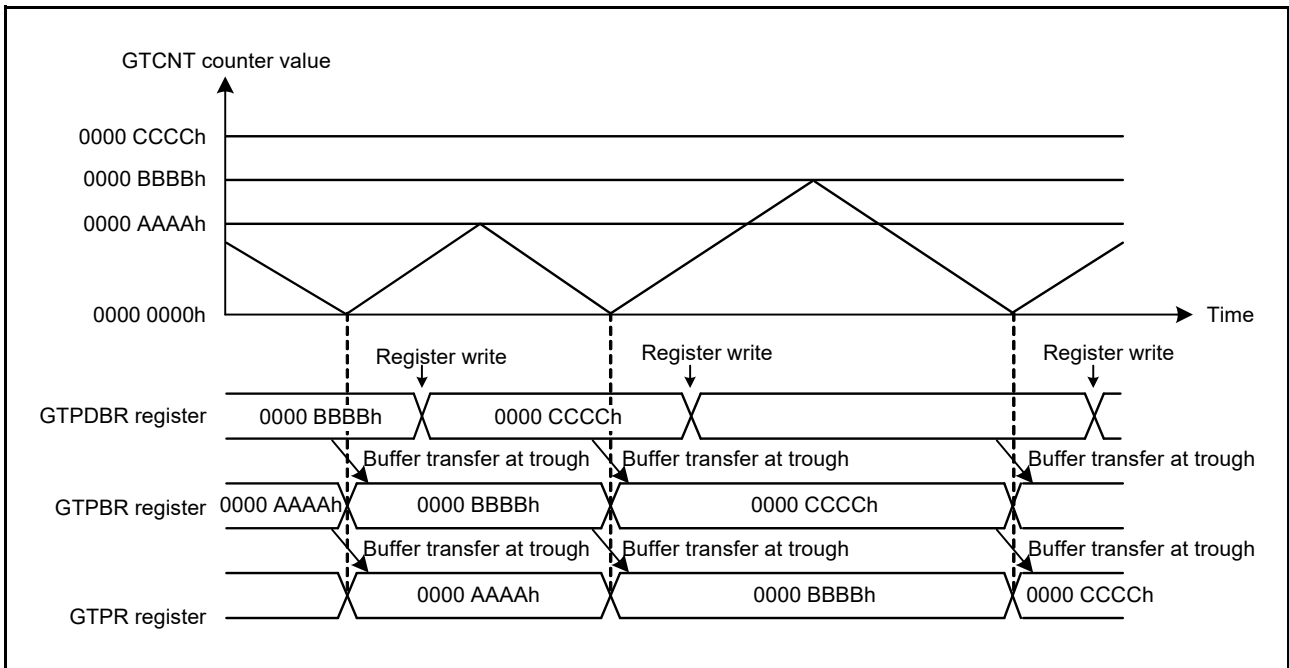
GTCNT counter value

0000 CCCCh

0000 BBBBh

0000 AAAAh

0000 0000h

Time

Register write

Register write

Register write

GTPDBR register

0000 BBBBh

0000 CCCCh

Buffer transfer at trough

Buffer transfer at trough

Buffer transfer at trough

GTPBR register

0000 AAAAh

0000 BBBBh

0000 CCCCh

Buffer transfer at trough

Buffer transfer at trough

Buffer transfer at trough

GTPR register

0000 AAAAh

0000 BBBBh

0000 CCCCh